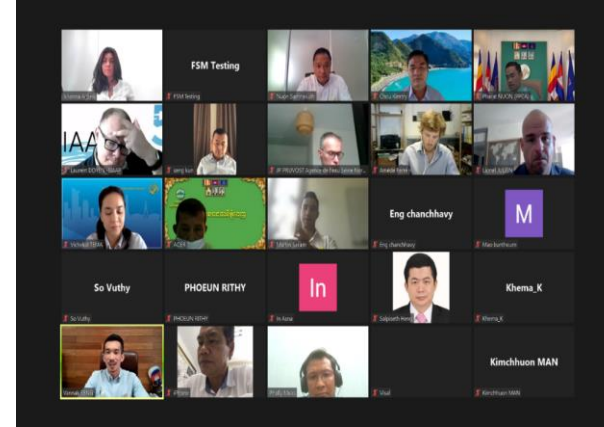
FSM Testing

FSM Testing

IAA

Laurent DOYEN - GAAP

Eng chanchhavy

Eng chanchhavy

M

Mao kunthearo

So Vuthy

So Vuthy

PHOEUN RITHY

PHOEUN RITHY

In

In Xona

Khema_K

Khema_K

Kimchhuon MAN

Kimchhuon MAN